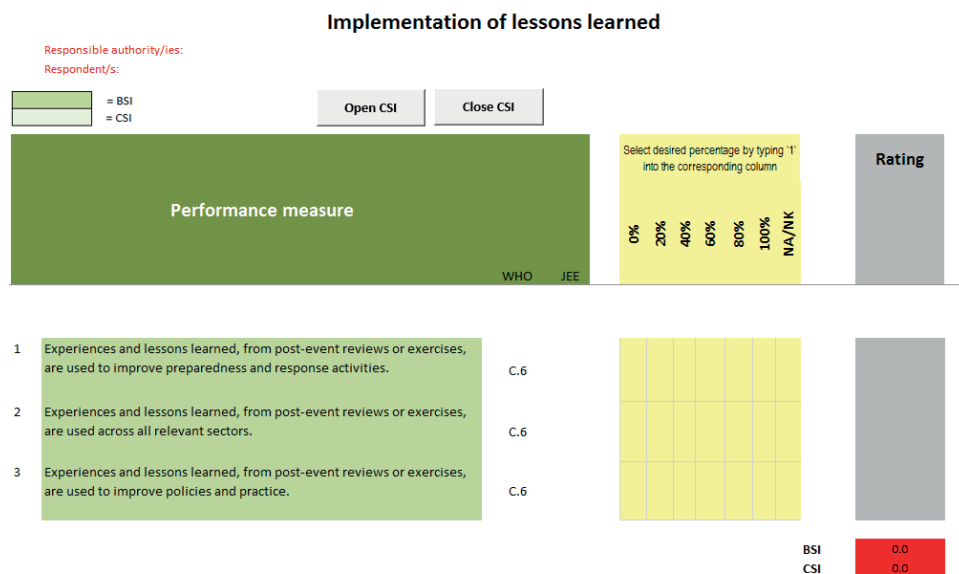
Implementation of lessons learned

Responsible authority/ies:
Respondent/s:

= BSI
= CSI

Open CSI

Close CSI

| Performance measure | | WHO | JEE | 0% | 20% | 40% | 60% | 80% | 100% | NA/NK | Rating |
|---|---|---|---|---|---|---|---|---|---|---|---|
| 1 | Experiences and lessons learned, from post-event reviews or exercises, are used to improve preparedness and response activities. | C.6 | | | | | | | | | |
| 2 | Experiences and lessons learned, from post-event reviews or exercises, are used across all relevant sectors. | C.6 | | | | | | | | | |
| 3 | Experiences and lessons learned, from post-event reviews or exercises, are used to improve policies and practice. | C.6 | | | | | | | | | |

Select desired percentage by typing '1' into the corresponding column

BSI 0.0
CSI 0.0